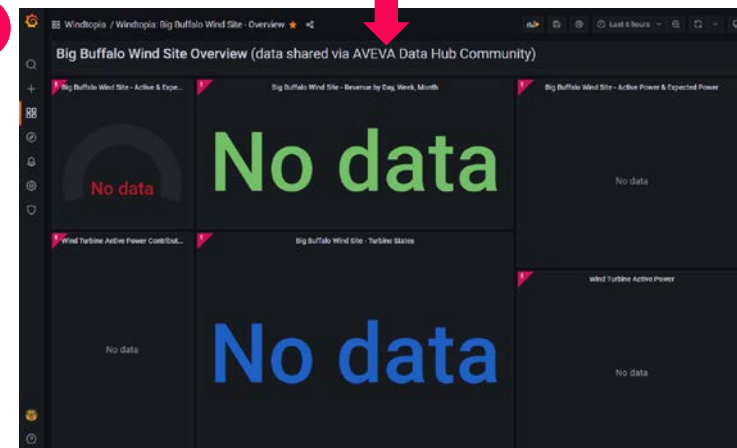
Windtopia / Windtopia: Big Buffalo Wind Site - Overview

Last 6 hours

Big Buffalo Wind Site Overview (data shared via AVEVA Data Hub Community)

Big Buffalo Wind Site - Active & Expe...

No data

Big Buffalo Wind Site - Revenue by Day, Week, Month

No data

Big Buffalo Wind Site - Active Power & Expected Power

No data

Wind Turbine Active Power Contribut...

No data

Big Buffalo Wind Site - Turbine States

No data

Wind Turbine Active Power

No data